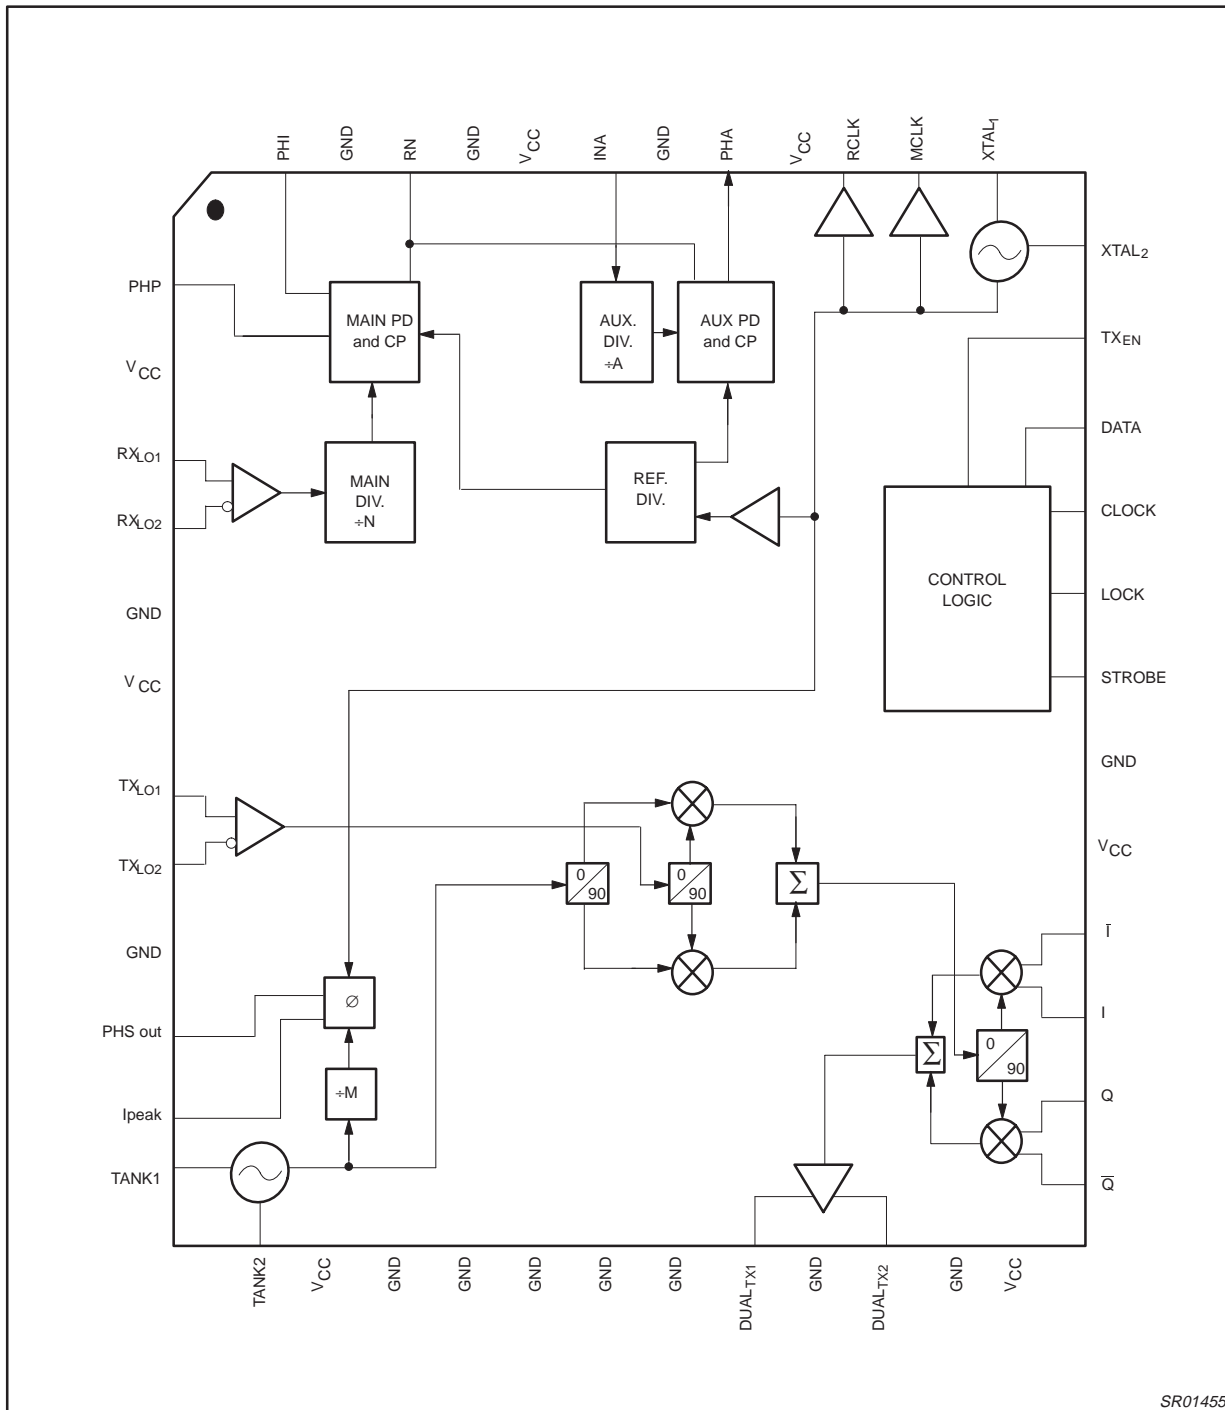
PHI
GND
RN
GND
$V_{CC}$
INA
GND
PHA
$V_{CC}$
RCLK
MCLK
$XTAL_1$

PHP
$V_{CC}$
$RX_{LO1}$
$RX_{LO2}$
GND
$V_{CC}$
$TX_{LO1}$
$TX_{LO2}$
GND
PHS out
Ipeak
TANK1

MAIN PD and CP
AUX. DIV. ÷A
AUX PD and CP
MAIN DIV. ÷N
REF. DIV.
CONTROL LOGIC
0 90
0 90
$\Sigma$
Ø
÷M
$\Sigma$
0 90

$XTAL_2$
$TX_{EN}$
DATA
CLOCK
LOCK
STROBE
GND
$V_{CC}$
$\bar{I}$
I
Q
$\bar{Q}$

TANK2
$V_{CC}$
GND
GND
GND
GND
GND
$DUAL_{TX1}$
GND
$DUAL_{TX2}$
GND
$V_{CC}$

SR01455